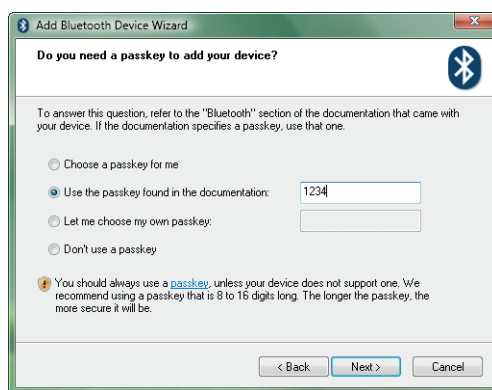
Add Bluetooth Device Wizard

Do you need a passkey to add your device?

To answer this question, refer to the "Bluetooth" section of the documentation that came with your device. If the documentation specifies a passkey, use that one.

Choose a passkey for me

Use the passkey found in the documentation: 1234

Let me choose my own passkey:

Don't use a passkey

You should always use a passkey, unless your device does not support one. We recommend using a passkey that is 8 to 16 digits long. The longer the passkey, the more secure it will be.

< Back | Next > | Cancel